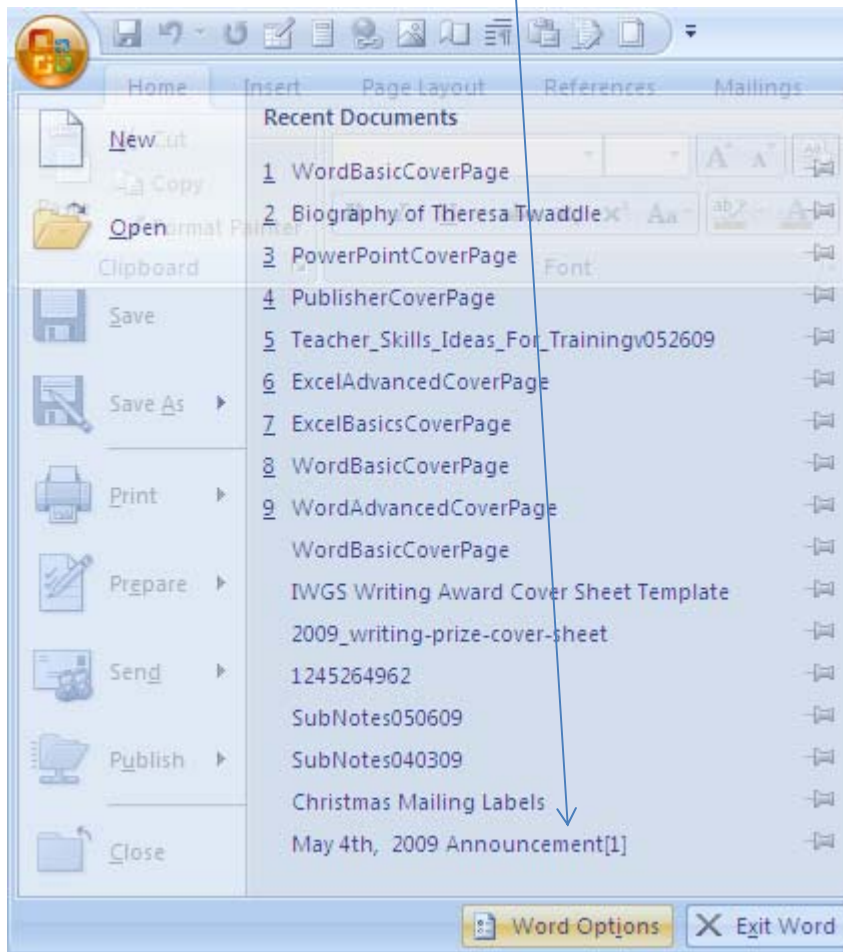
Home Insert Page Layout References Mailings

New
Open
Save
Save As
Print
Prepare
Send
Publish
Close

Recent Documents
1 WordBasicCoverPage
2 Biography of Theresa Twaddle
3 PowerPointCoverPage
4 PublisherCoverPage
5 Teacher_Skills_Ideas_For_Trainingv052609
6 ExcelAdvancedCoverPage
7 ExcelBasicsCoverPage
8 WordBasicCoverPage
9 WordAdvancedCoverPage
WordBasicCoverPage
IWGS Writing Award Cover Sheet Template
2009_writing-prize-cover-sheet
1245264962
SubNotes050609
SubNotes040309
Christmas Mailing Labels
May 4th, 2009 Announcement[1]

Word Options
Exit Word